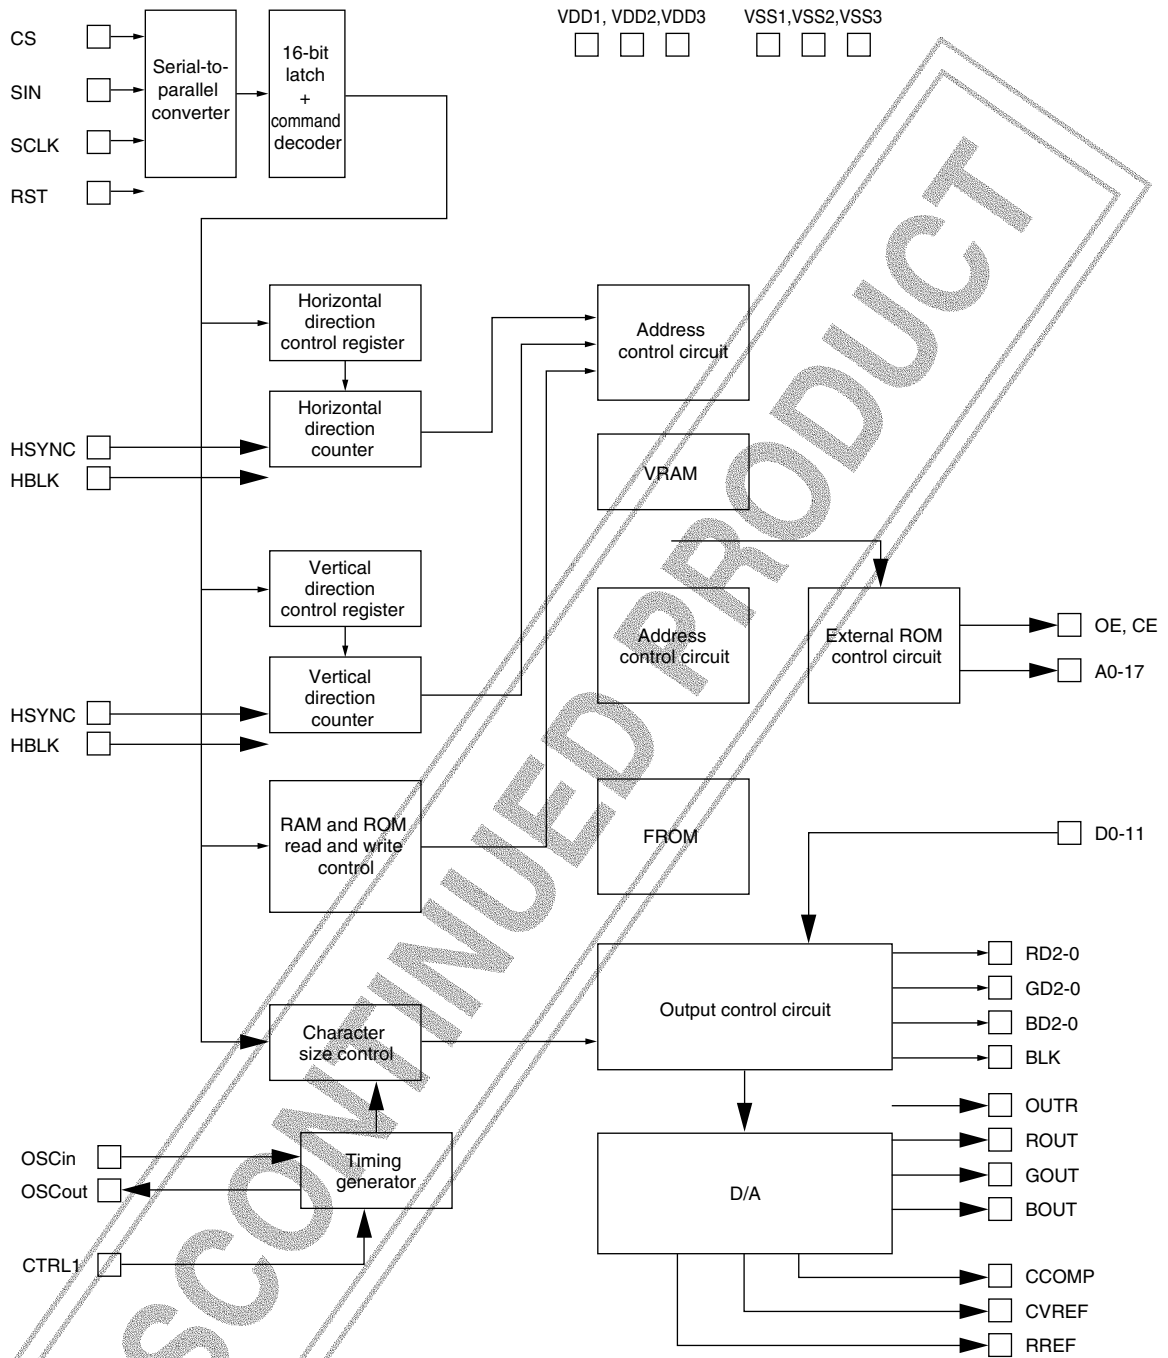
CS
SIN
SCLK
RST
Serial-to-parallel converter
16-bit latch + command decoder
VDD1, VDD2, VDD3
VSS1, VSS2, VSS3
Horizontal direction control register
Horizontal direction counter
Address control circuit
HSYNC
HBLK
VRAM
Vertical direction control register
Vertical direction counter
Address control circuit
External ROM control circuit
OE, CE
A0-17
HSYNC
HBLK
RAM and ROM read and write control
FROM
D0-11
Output control circuit
RD2-0
GD2-0
BD2-0
BLK
Character size control
OUTR
ROUT
GOUT
BOUT
OSCin
OSCout
Timing generator
D/A
CTRL1
CCOMP
CVREF
RREF
SCONTINUED PRODUCT